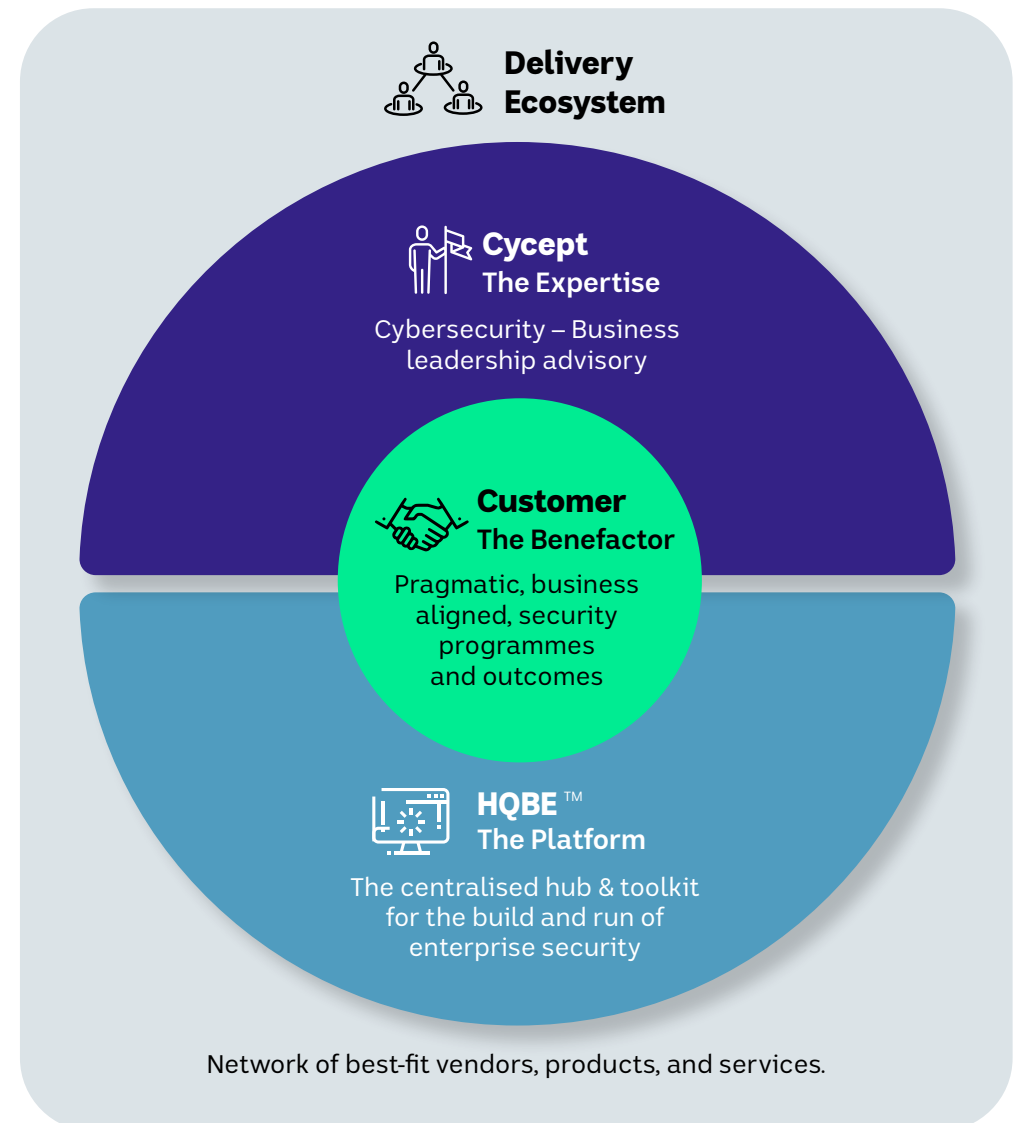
Delivery Ecosystem

Cycept
The Expertise

Cybersecurity – Business leadership advisory

Customer
The Benefactor

Pragmatic, business aligned, security programmes and outcomes

HQBE ™
The Platform

The centralised hub & toolkit for the build and run of enterprise security

Network of best-fit vendors, products, and services.